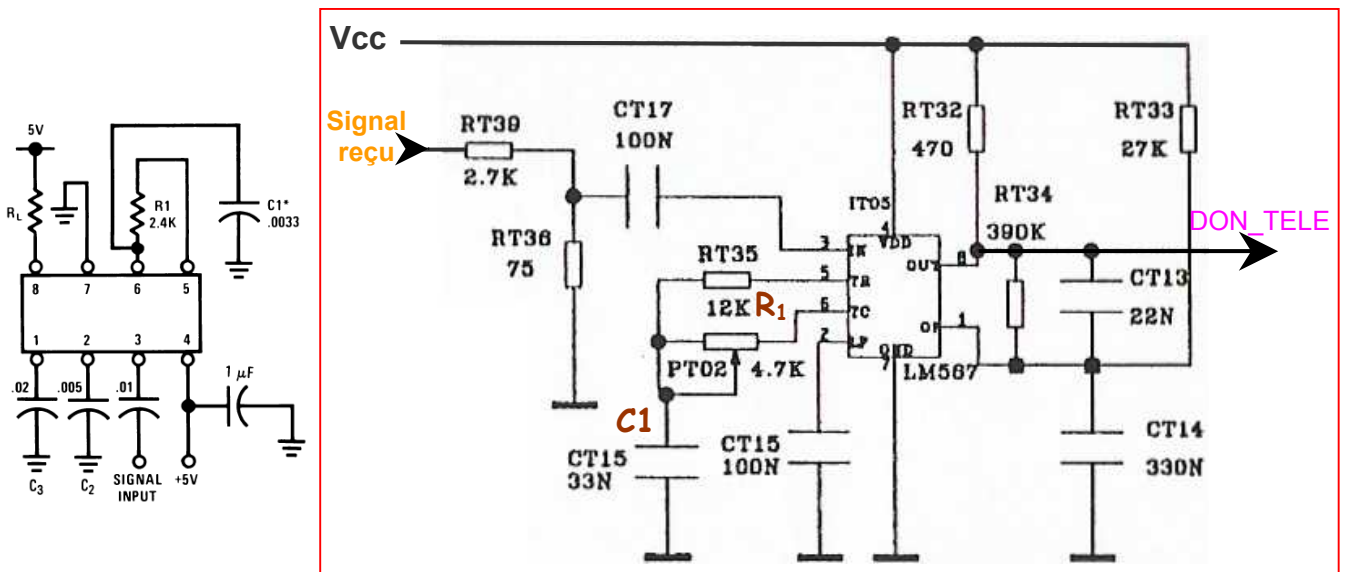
5V
$R_L$
R1
2.4K
C1*
.0033
8
7
6
5
1
2
3
4
1 $\mu$F
.02
.005
.01
$C_3$
$C_2$
SIGNAL INPUT
+5V

Vcc
Signal reçu
RT39
2.7K
CT17
100N
RT32
470
RT33
27K
IT05
RT34
390K
DON_TELE
RT36
75
RT35
12K
$R_1$
3 IN
4 VDD
5 TR
6 TC
2 LF
OUT 8
OF 1
GND 7
LM567
CT13
22N
PT02
4.7K
C1
CT15
33N
CT15
100N
CT14
330N